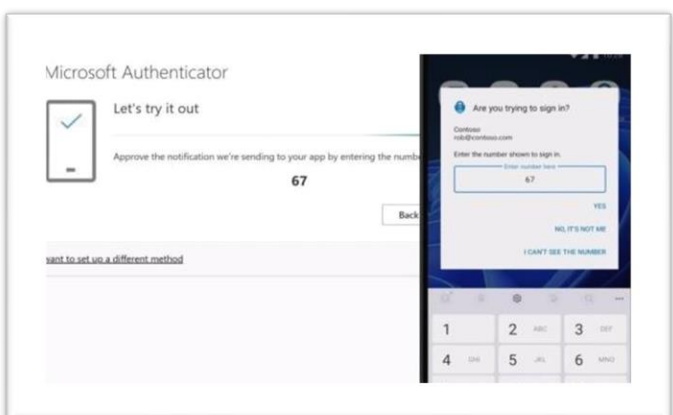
Microsoft Authenticator

Let's try it out

Approve the notification we're sending to your app by entering the numbe

67

Back

vant to set up a different method

Are you trying to sign in?

Contoso
rob@contoso.com

Enter the number shown to sign in.

Enter number here

67

YES

NO, IT'S NOT ME

I CAN'T SEE THE NUMBER

1

2 ABC

3 DEF

4 GHI

5 JKL

6 MNO